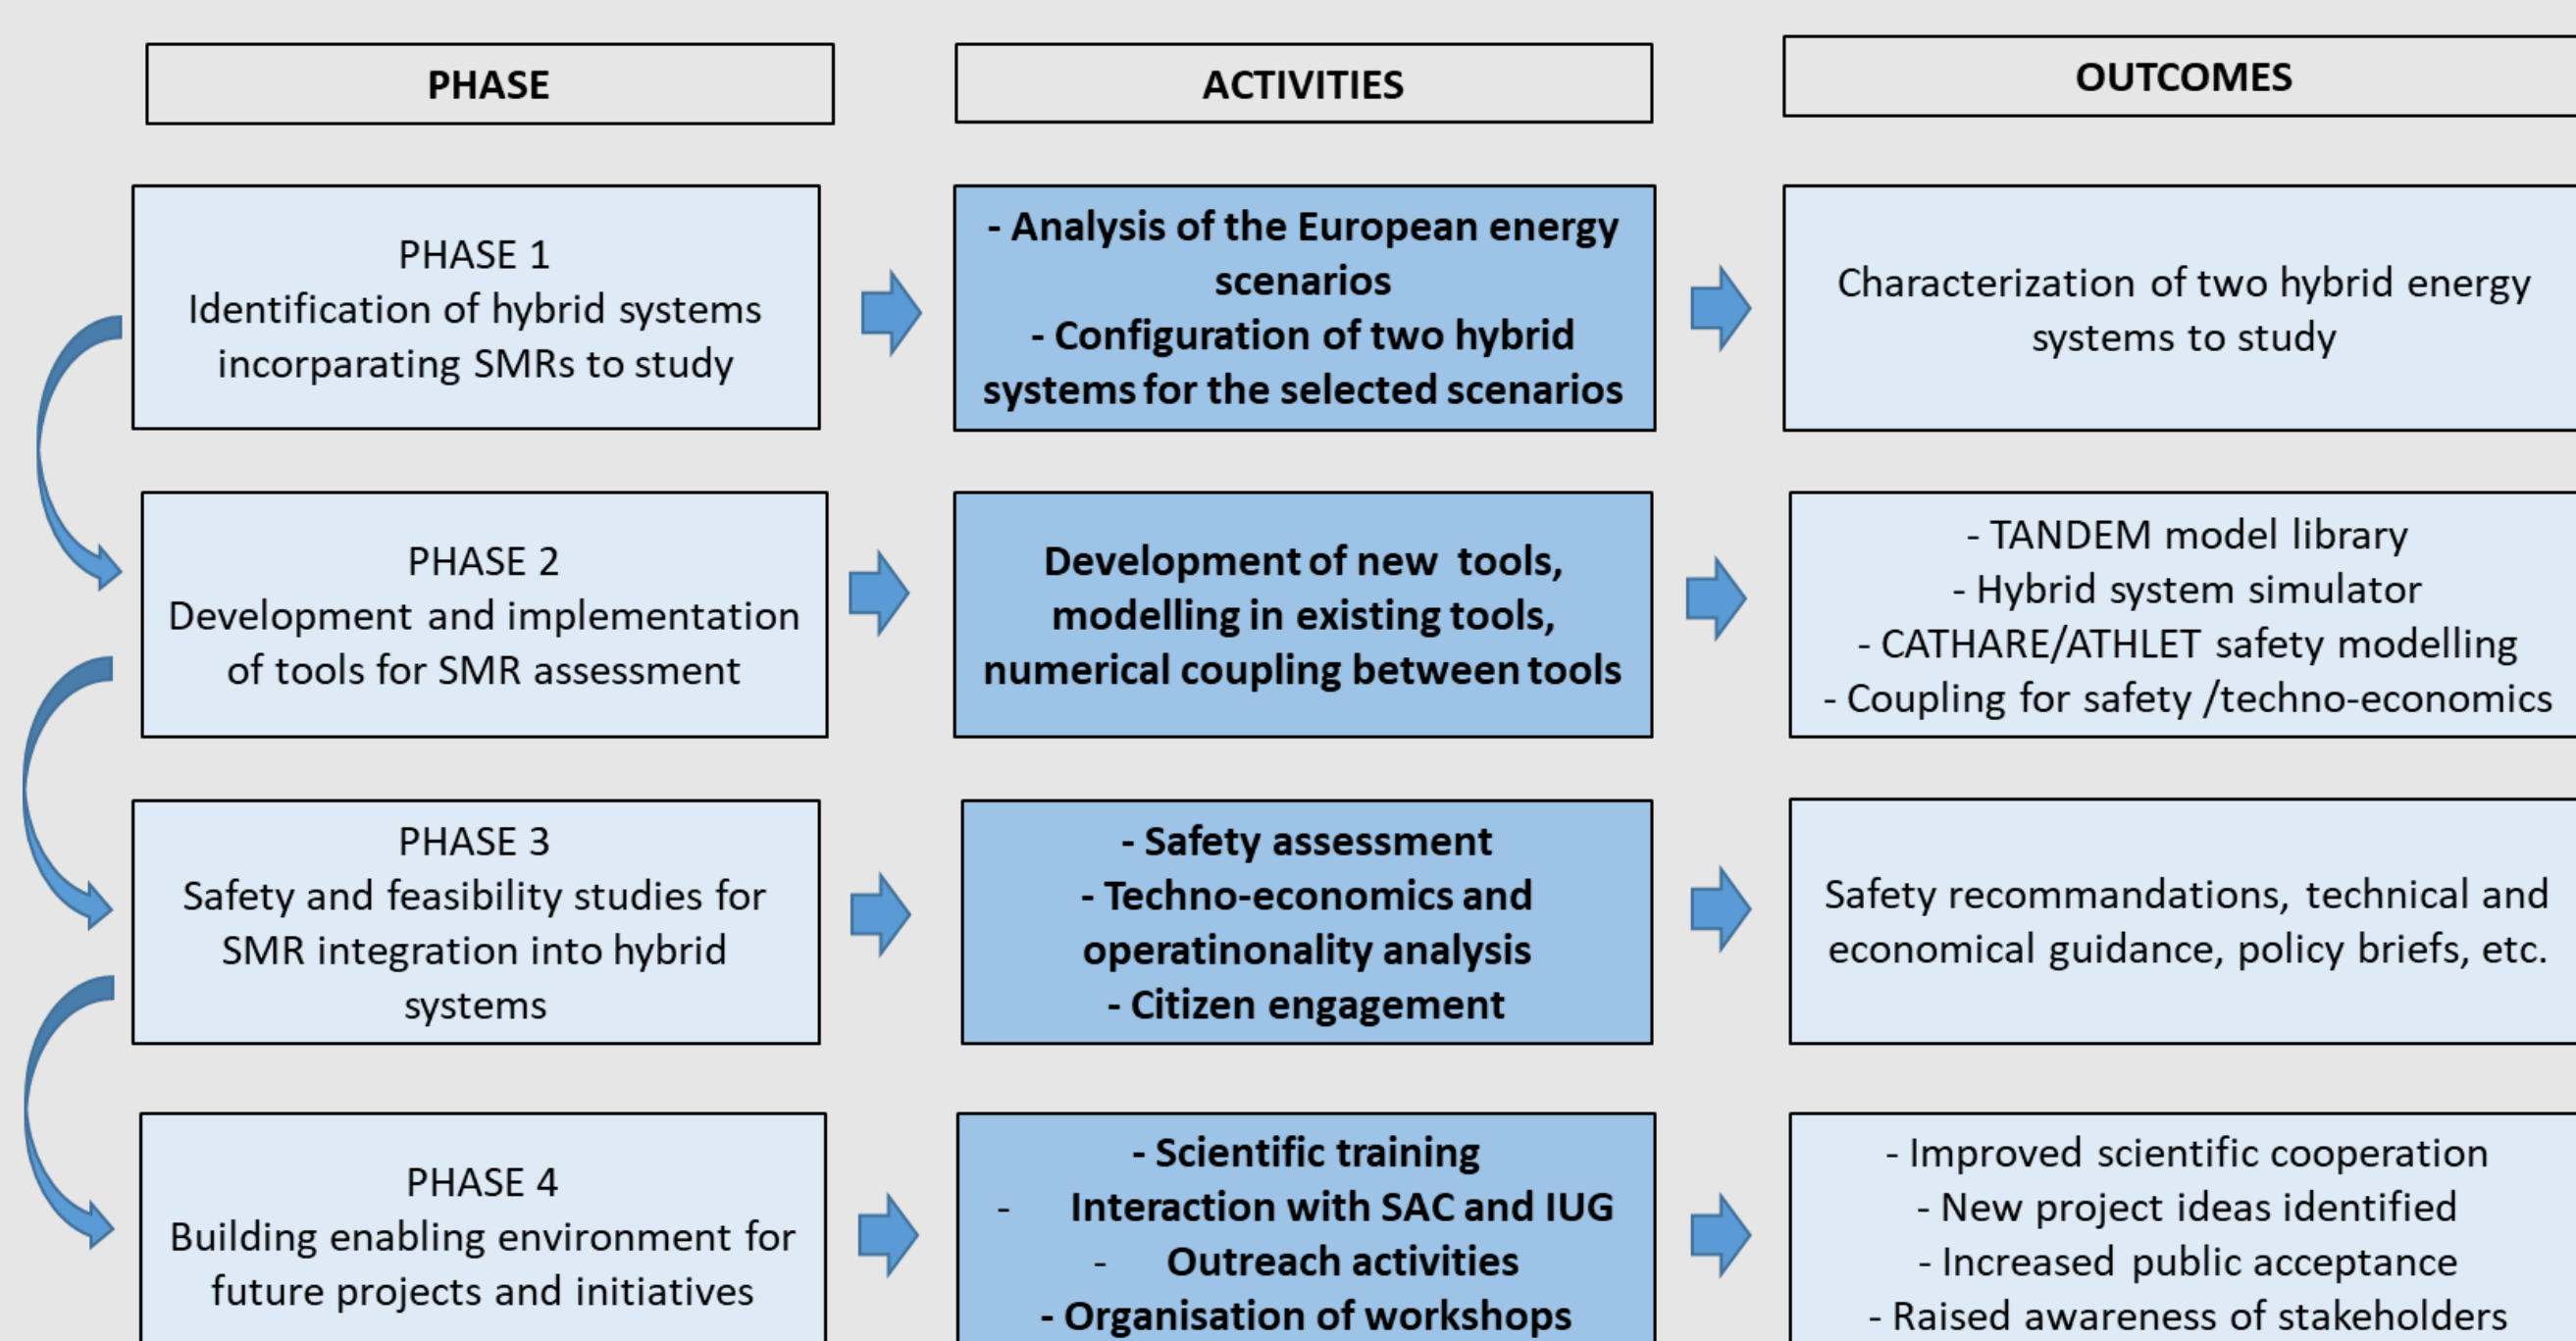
| PHASE | ACTIVITIES | OUTCOMES |
|---|---|---|
| PHASE 1 Identification of hybrid systems incorparating SMRs to study | - Analysis of the European energy scenarios - Configuration of two hybrid systems for the selected scenarios | Characterization of two hybrid energy systems to study |
| PHASE 2 Development and implementation of tools for SMR assessment | Development of new tools, modelling in existing tools, numerical coupling between tools | - TANDEM model library - Hybrid system simulator - CATHARE/ATHLET safety modelling - Coupling for safety /techno-economics |
| PHASE 3 Safety and feasibility studies for SMR integration into hybrid systems | - Safety assessment - Techno-economics and operatinonality analysis - Citizen engagement | Safety recommandations, technical and economical guidance, policy briefs, etc. |
| PHASE 4 Building enabling environment for future projects and initiatives | - Scientific training - Interaction with SAC and IUG - Outreach activities - Organisation of workshops | - Improved scientific cooperation - New project ideas identified - Increased public acceptance - Raised awareness of stakeholders |